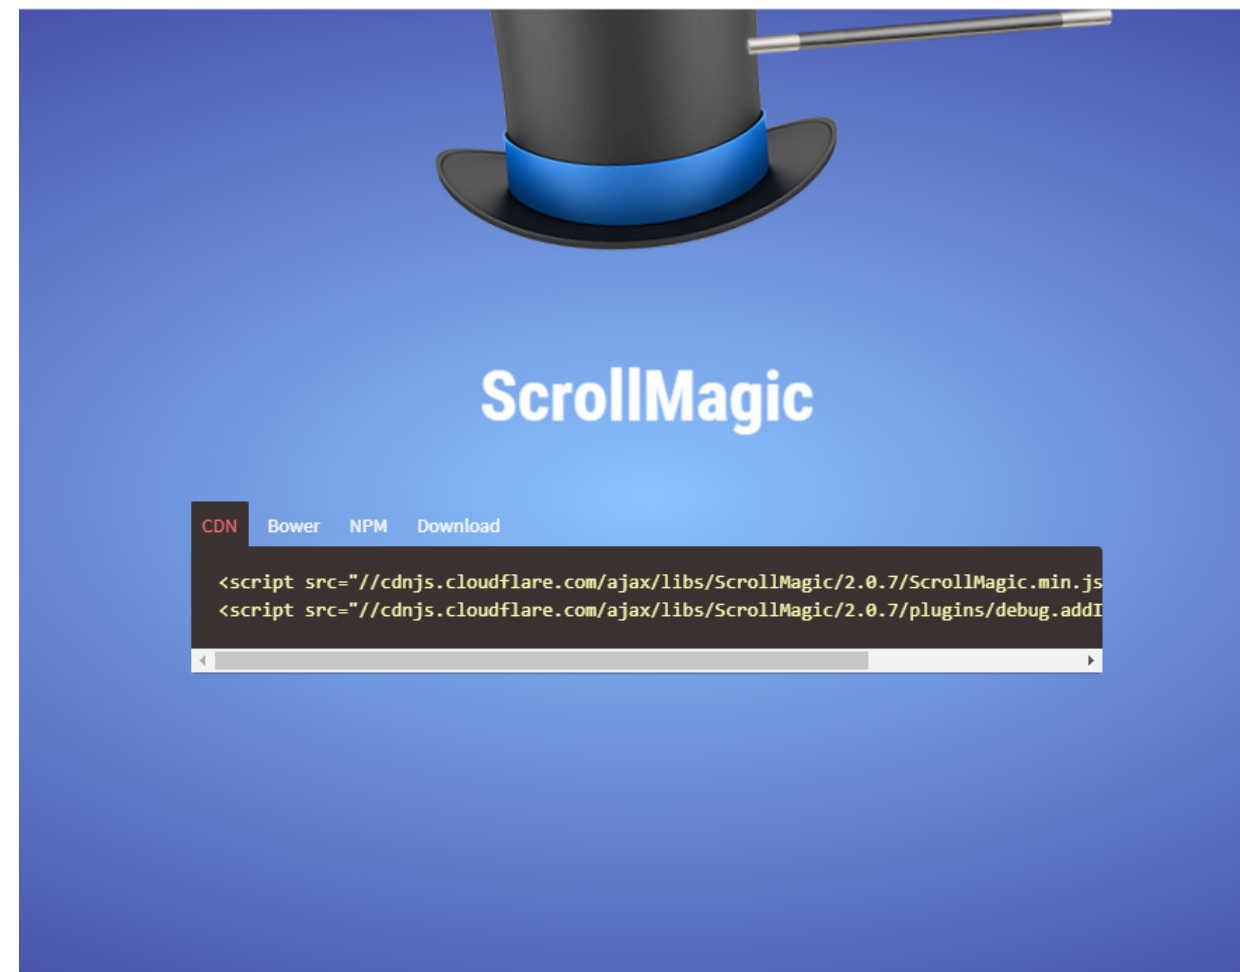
ScrollMagic

CDN Bower NPM Download

<script src="//cdnjs.cloudflare.com/ajax/libs/ScrollMagic/2.0.7/ScrollMagic.min.js
<script src="//cdnjs.cloudflare.com/ajax/libs/ScrollMagic/2.0.7/plugins/debug.addI